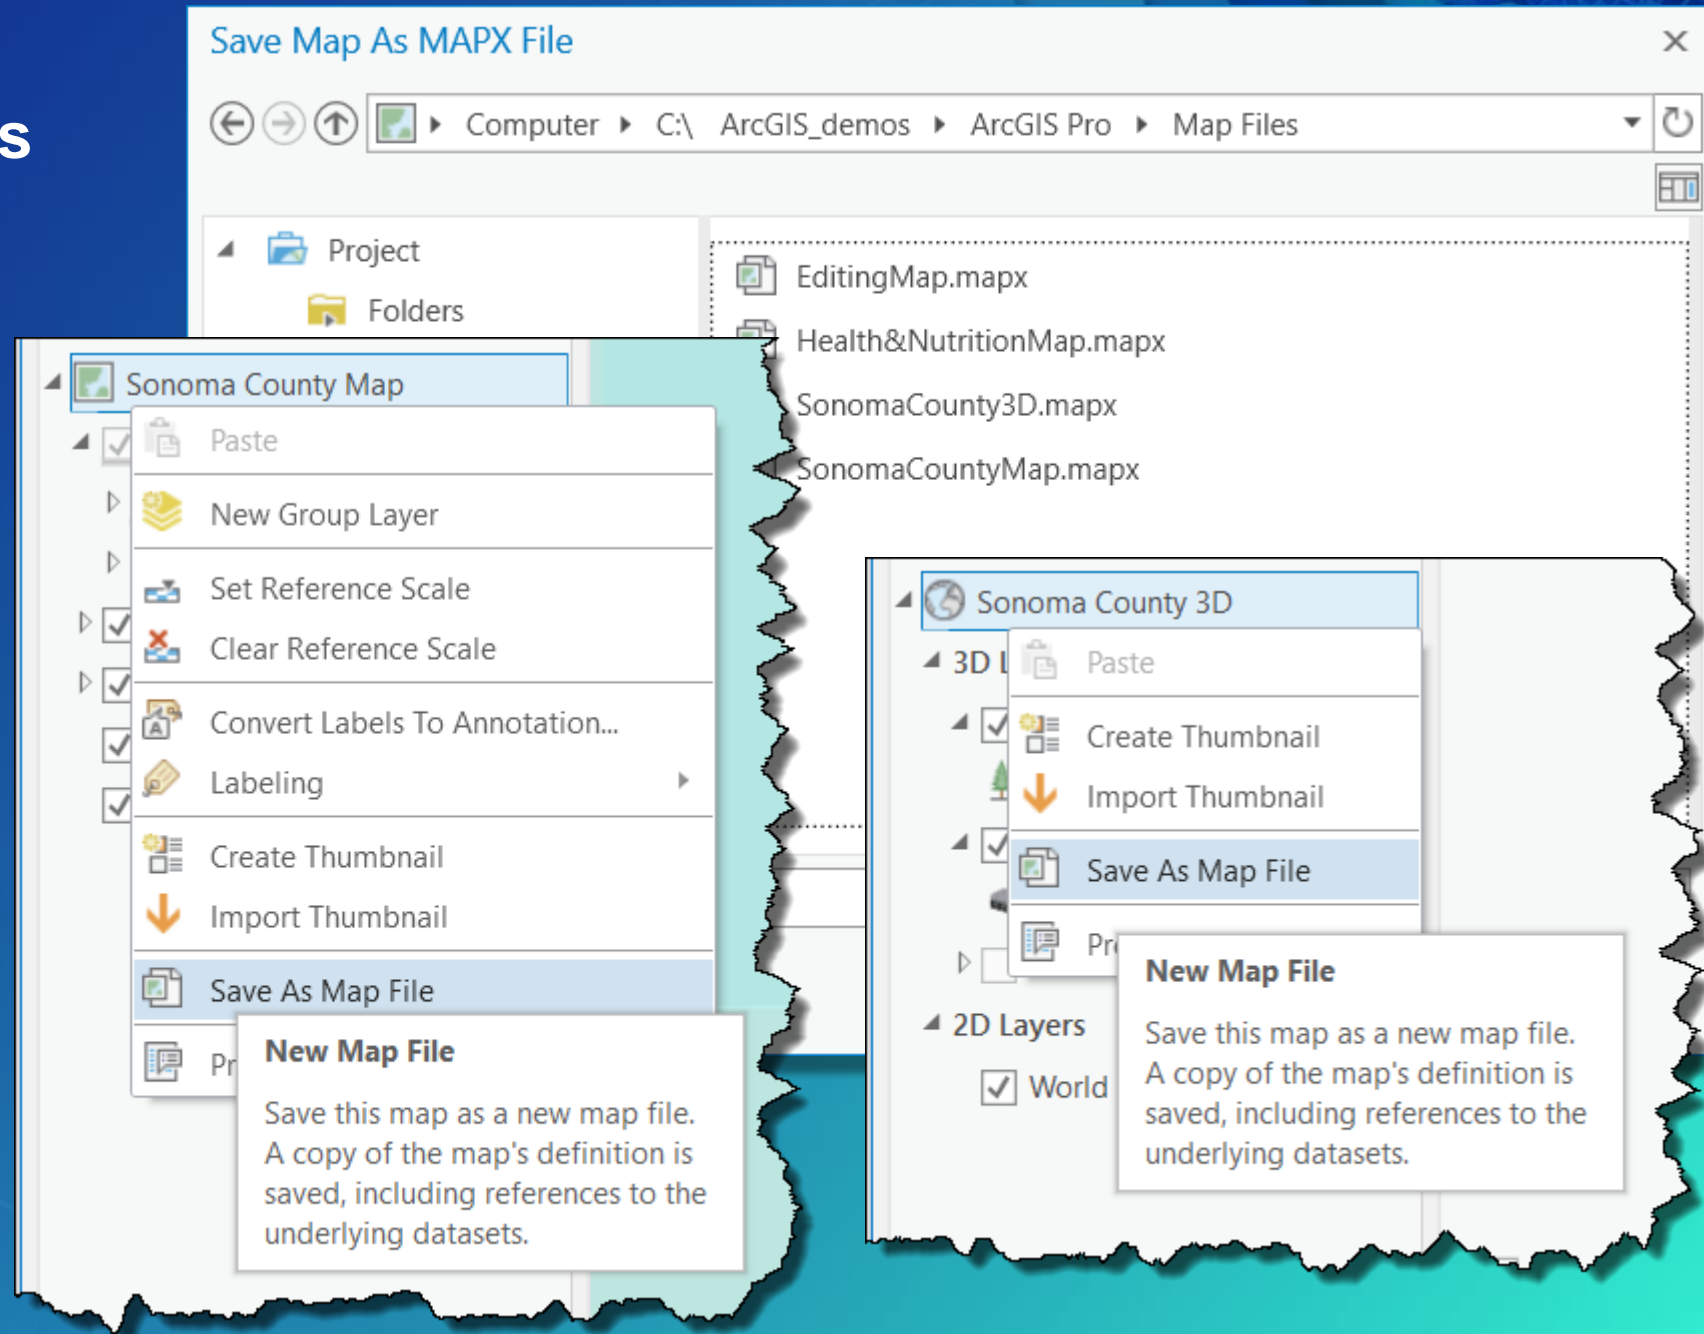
s

Save Map As MAPX File

Computer ▸ C:\ ArcGIS_demos ▸ ArcGIS Pro ▸ Map Files

Project

Folders

EditingMap.mapx

Health&NutritionMap.mapx

SonomaCounty3D.mapx

SonomaCountyMap.mapx

Sonoma County Map

Paste

New Group Layer

Set Reference Scale

Clear Reference Scale

Convert Labels To Annotation...

Labeling

Create Thumbnail

Import Thumbnail

Save As Map File

Pr

New Map File

Save this map as a new map file. A copy of the map's definition is saved, including references to the underlying datasets.

Sonoma County 3D

3D L

Paste

Create Thumbnail

Import Thumbnail

Save As Map File

Pr

2D Layers

World

New Map File

Save this map as a new map file. A copy of the map's definition is saved, including references to the underlying datasets.